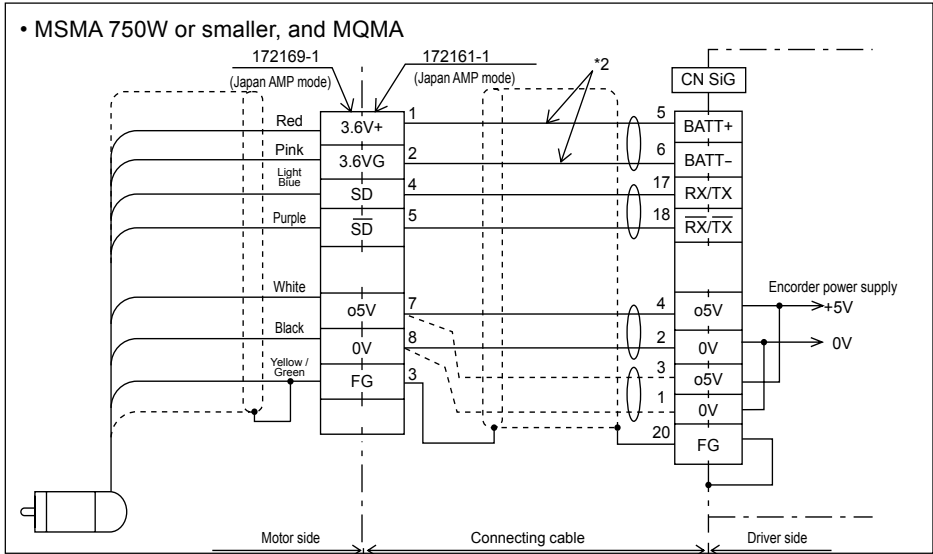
• MSMA 750W or smaller, and MQMA

172169-1
(Japan AMP mode)

172161-1
(Japan AMP mode)

*2

CN SiG

Red
Pink
Light Blue
Purple
White
Black
Yellow / Green

3.6V+
3.6VG
SD
$\overline{SD}$
o5V
0V
FG

1
2
4
5
7
8
3

5
6
17
18
4
2
3
1
20

BATT+
BATT–
RX/TX
$\overline{RX}/\overline{TX}$
o5V
0V
o5V
0V
FG

Encorder power supply
+5V
0V

Motor side
Connecting cable
Driver side